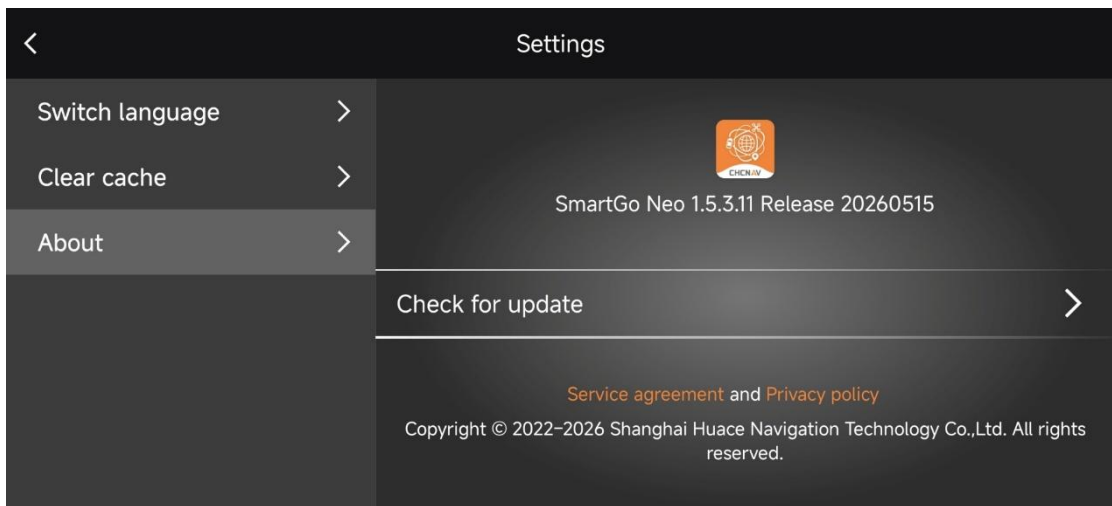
Settings

Switch language

Clear cache

About

CHCNAV

SmartGo Neo 1.5.3.11 Release 20260515

Check for update

Service agreement and Privacy policy

Copyright © 2022–2026 Shanghai Huace Navigation Technology Co.,Ltd. All rights reserved.